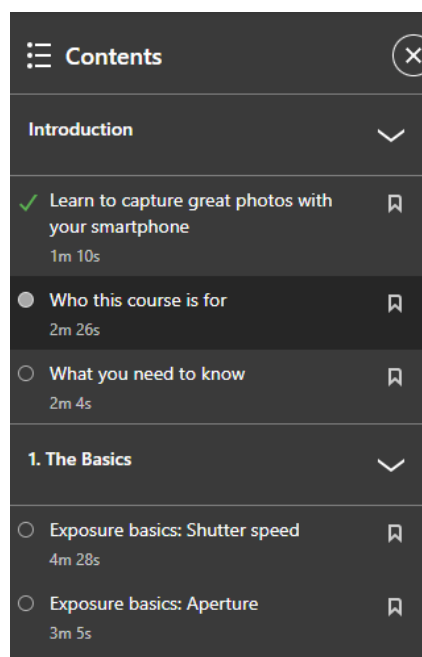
Contents

Introduction

Learn to capture great photos with your smartphone
1m 10s

Who this course is for
2m 26s

What you need to know
2m 4s

1. The Basics

Exposure basics: Shutter speed
4m 28s

Exposure basics: Aperture
3m 5s